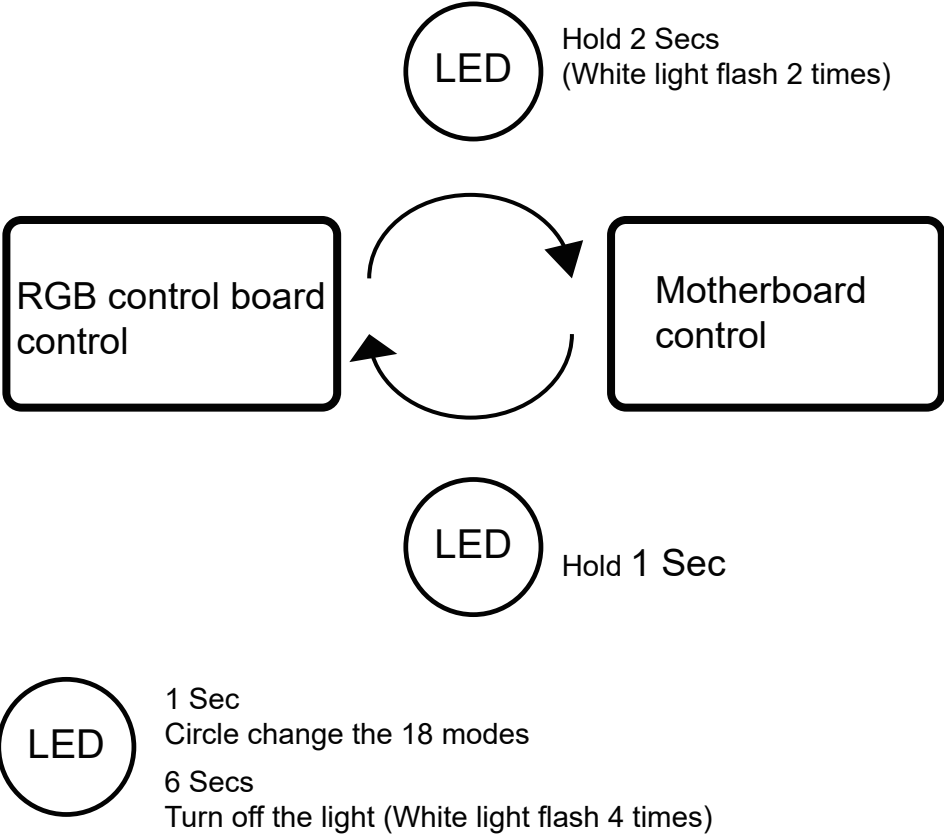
LED

Hold 2 Secs
(White light flash 2 times)

RGB control board control

Motherboard control

LED

Hold 1 Sec

LED

1 Sec
Circle change the 18 modes

6 Secs
Turn off the light (White light flash 4 times)